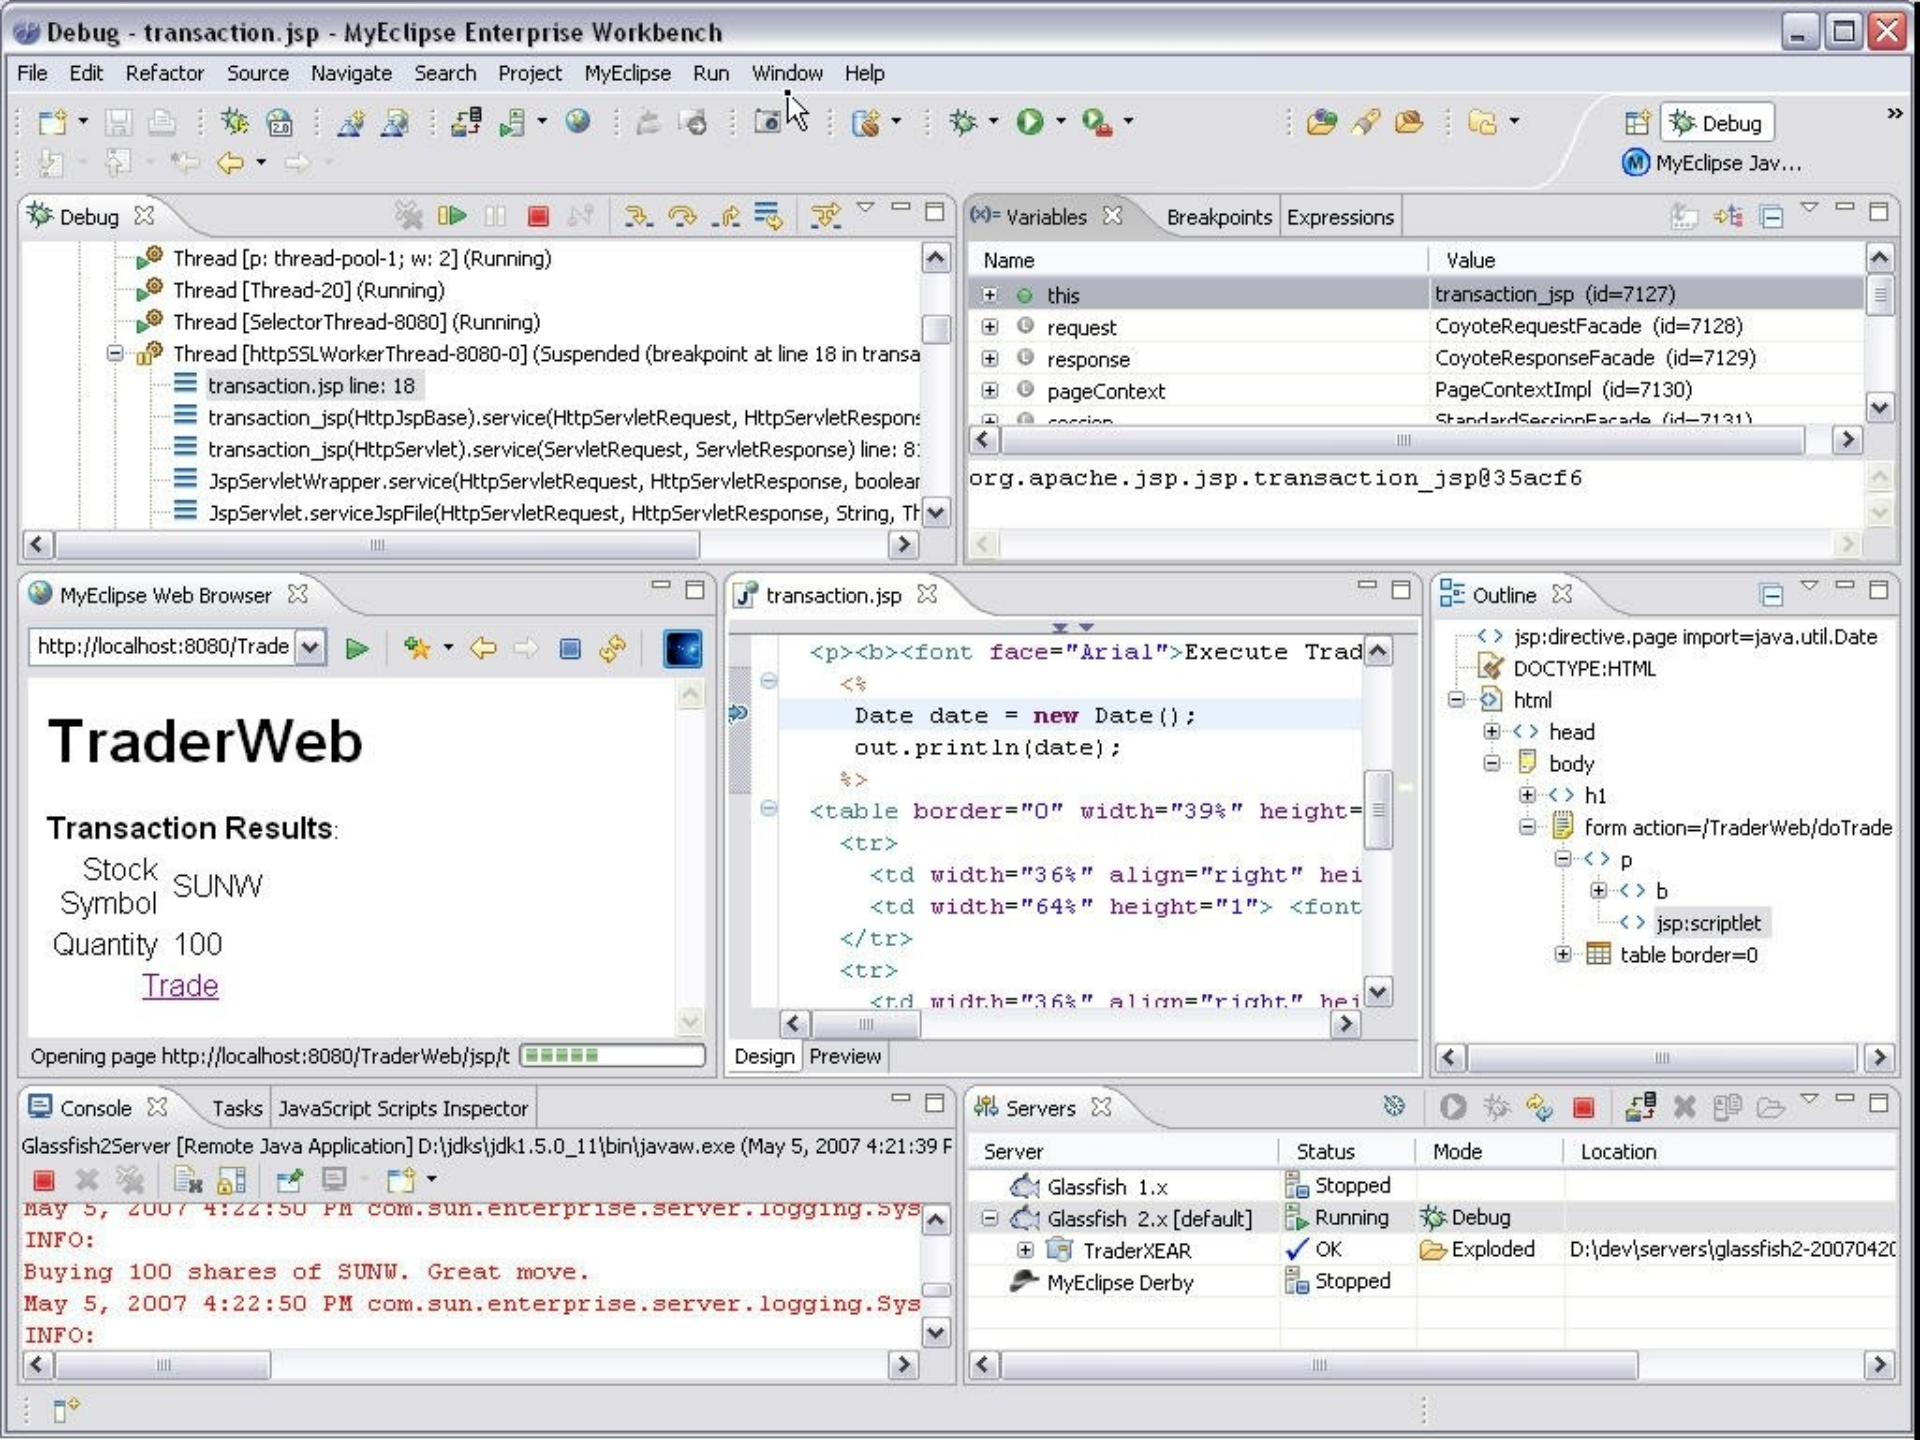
Debug - transaction.jsp - MyEclipse Enterprise Workbench

File Edit Refactor Source Navigate Search Project MyEclipse Run Window Help

Debug
MyEclipse Jav...

Debug

Thread [p: thread-pool-1; w: 2] (Running)
Thread [Thread-20] (Running)
Thread [SelectorThread-8080] (Running)
Thread [httpSSLWorkerThread-8080-0] (Suspended (breakpoint at line 18 in transa
transaction.jsp line: 18
transaction_jsp(HttpJspBase).service(HttpServletRequest, HttpServletRespons
transaction_jsp(HttpServlet).service(ServletRequest, ServletResponse) line: 8
JspServletWrapper.service(HttpServletRequest, HttpServletResponse, boolear
JspServlet.serviceJspFile(HttpServletRequest, HttpServletResponse, String, Th

Variables Breakpoints Expressions

| Name | Value |
|---|---|
| this | transaction_jsp (id=7127) |
| request | CoyoteRequestFacade (id=7128) |
| response | CoyoteResponseFacade (id=7129) |
| pageContext | PageContextImpl (id=7130) |
| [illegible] | StandardSessionFacade (id=7131) |

org.apache.jsp.jsp.transaction_jsp@35acf6

MyEclipse Web Browser

http://localhost:8080/Trade

TraderWeb

Transaction Results:

Stock Symbol SUNW
Quantity 100
Trade

Opening page http://localhost:8080/TraderWeb/jsp/t

transaction.jsp

<p><b><font face="Arial">Execute Trad
<%
Date date = new Date();
out.println(date);
%>
<table border="0" width="39%" height=
<tr>
<td width="36%" align="right" hei
<td width="64%" height="1"> <font
</tr>
<tr>
<td width="36%" align="right" hei

Design Preview

Outline

jsp:directive.page import=java.util.Date
DOCTYPE:HTML
html
head
body
h1
form action=/TraderWeb/doTrade
p
b
jsp:scriptlet
table border=0

Console Tasks JavaScript Scripts Inspector

Glassfish2Server [Remote Java Application] D:\jdks\jdk1.5.0_11\bin\javaw.exe (May 5, 2007 4:21:39 F
May 5, 2007 4:22:50 PM com.sun.enterprise.server.logging.Sys
INFO:
Buying 100 shares of SUNW. Great move.
May 5, 2007 4:22:50 PM com.sun.enterprise.server.logging.Sys
INFO:

Servers

| Server | Status | Mode | Location |
|---|---|---|---|
| Glassfish 1.x | Stopped | | |
| Glassfish 2.x [default] | Running | Debug | |
| TraderXEAR | OK | Exploded | D:\dev\servers\glassfish2-2007042( |
| MyEclipse Derby | Stopped | | |